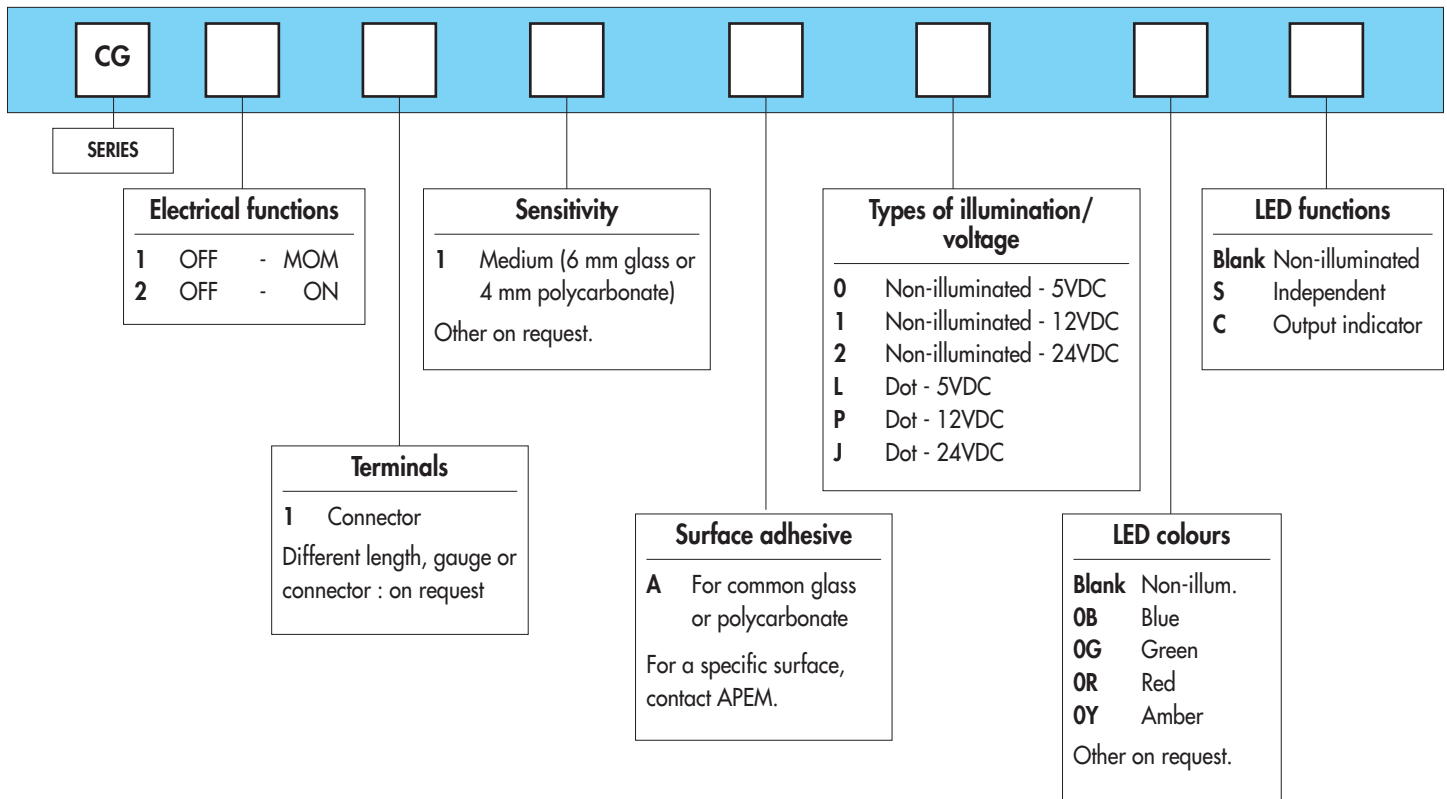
CG

SERIES

Electrical functions

1 OFF - MOM
2 OFF - ON

Sensitivity

1 Medium (6 mm glass or 4 mm polycarbonate)

Other on request.

Types of illumination/ voltage

0 Non-illuminated - 5VDC
1 Non-illuminated - 12VDC
2 Non-illuminated - 24VDC
L Dot - 5VDC
P Dot - 12VDC
J Dot - 24VDC

LED functions

Blank Non-illuminated
S Independent
C Output indicator

Terminals

1 Connector

Different length, gauge or connector : on request

Surface adhesive

A For common glass or polycarbonate

For a specific surface, contact APEM.

LED colours

Blank Non-illum.
0B Blue
0G Green
0R Red
0Y Amber

Other on request.